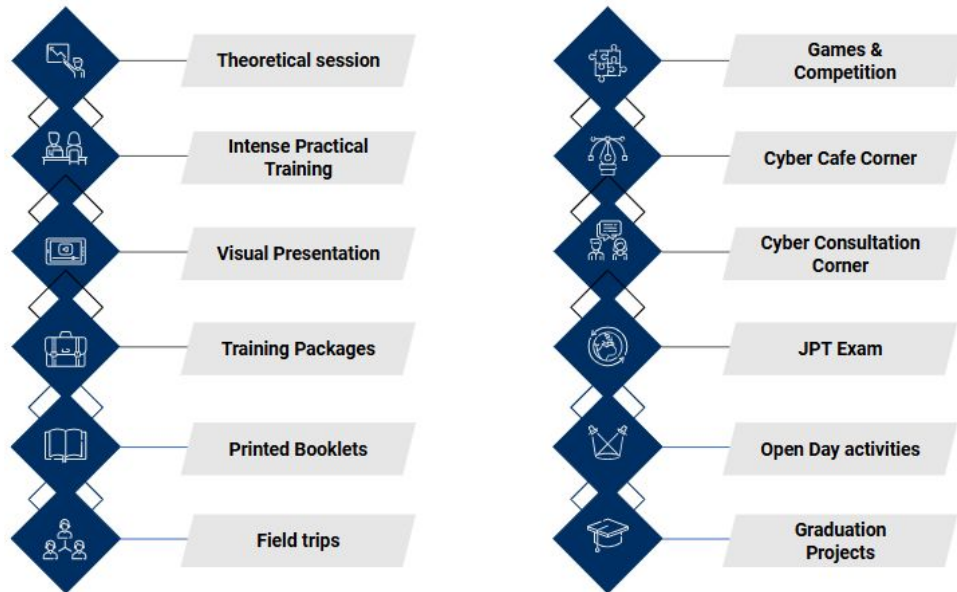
Theoretical session

Intense Practical Training

Visual Presentation

Training Packages

Printed Booklets

Field trips

Games & Competition

Cyber Cafe Corner

Cyber Consultation Corner

JPT Exam

Open Day activities

Graduation Projects